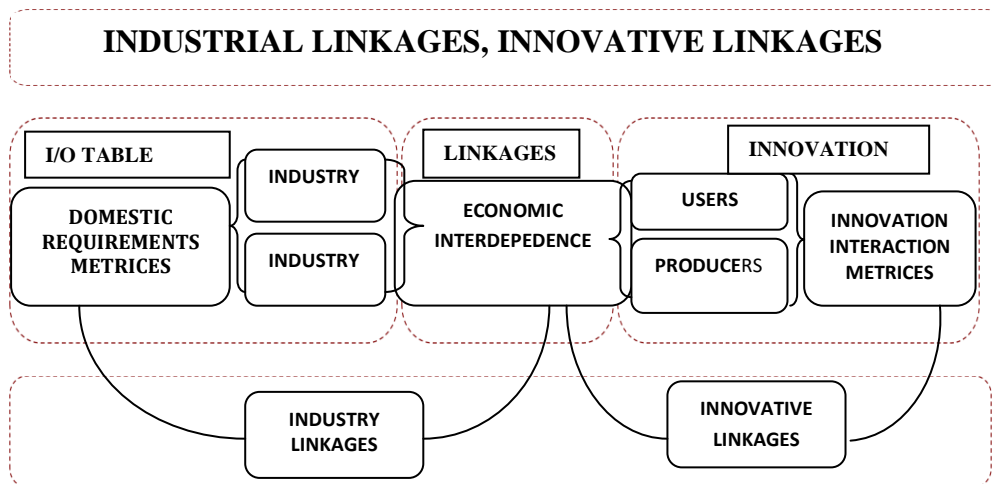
INDUSTRIAL LINKAGES, INNOVATIVE LINKAGES

I/O TABLE

DOMESTIC REQUIREMENTS METRICES

INDUSTRY

INDUSTRY

LINKAGES

ECONOMIC INTERDEPEDENCE

INNOVATION

USERS

PRODUCERS

INNOVATION INTERACTION METRICES

INDUSTRY LINKAGES

INNOVATIVE LINKAGES